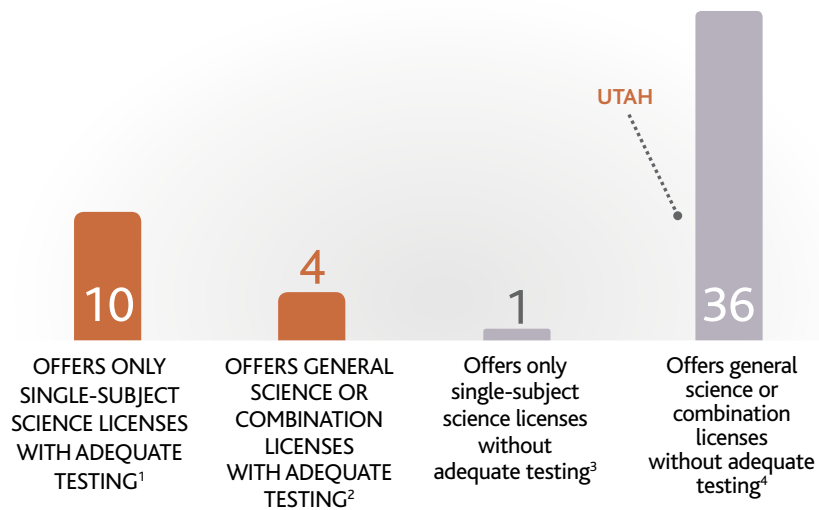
UTAH

10

4

1

36

OFFERS ONLY SINGLE-SUBJECT SCIENCE LICENSES WITH ADEQUATE TESTING$^1$

OFFERS GENERAL SCIENCE OR COMBINATION LICENSES WITH ADEQUATE TESTING$^2$

Offers only single-subject science licenses without adequate testing$^3$

Offers general science or combination licenses without adequate testing$^4$